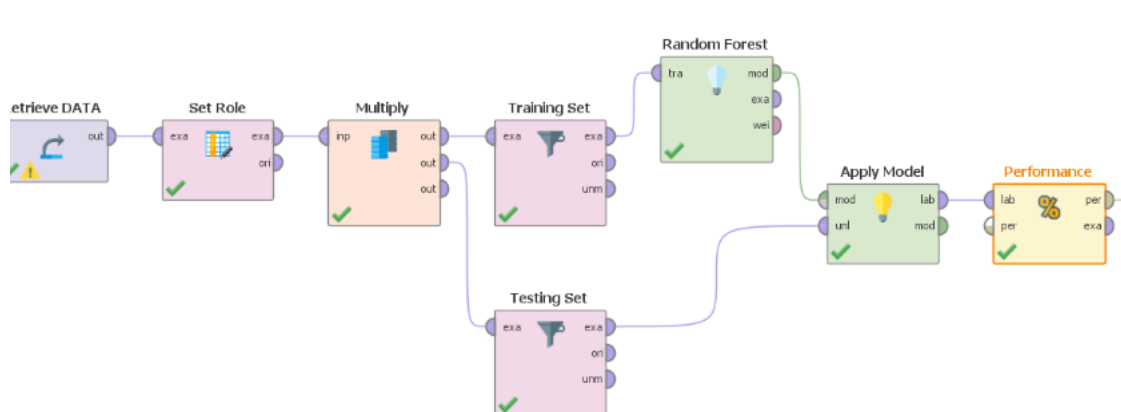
etrieve DATA
out

Set Role
exa
exa
ori

Multiply
inp
out
out
out

Training Set
exa
exa
ori
unm

Random Forest
tra
mod
exa
wei

Apply Model
mod
unl
lab
mod

Performance
lab
per
per
exa

Testing Set
exa
exa
ori
unm